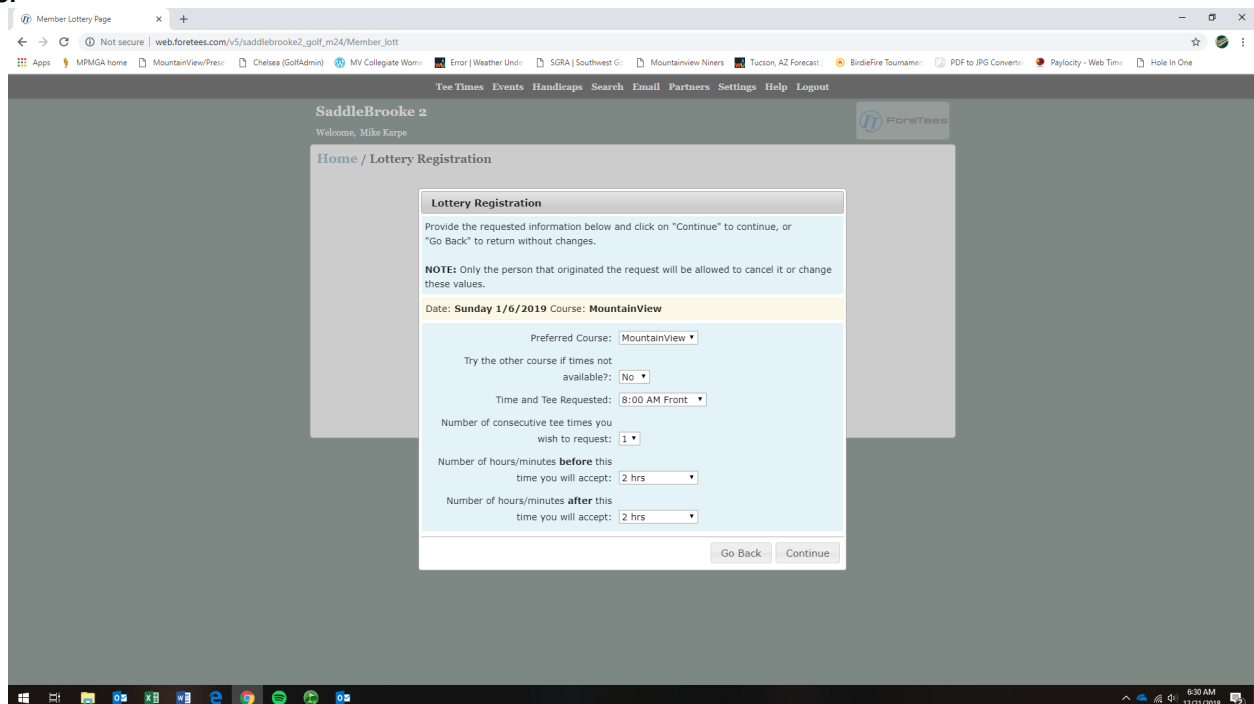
Member Lottery Page × +

Not secure | web.foretees.com/v5/saddlebrooke2_golf_m24/Member_lott

Apps MPMGA home MountainView/Prese Chelsea (GolfAdmin) MV Collegiate Wom Error | Weather Unde SGRA | Southwest G Mountainview Niners Tucson, AZ Forecast BirdieFire Tournam PDF to JPG Convert Paylocity - Web Tim Hole In One

Tee Times Events Handicaps Search Email Partners Settings Help Logout

SaddleBrooke 2

Welcome, Mike Karpe

ForeTees

Home / Lottery Registration

Lottery Registration

Provide the requested information below and click on "Continue" to continue, or "Go Back" to return without changes.

NOTE: Only the person that originated the request will be allowed to cancel it or change these values.

Date: Sunday 1/6/2019 Course: MountainView

Preferred Course: MountainView

Try the other course if times not available?: No

Time and Tee Requested: 8:00 AM Front

Number of consecutive tee times you wish to request: 1

Number of hours/minutes before this time you will accept: 2 hrs

Number of hours/minutes after this time you will accept: 2 hrs

Go Back Continue

6:30 AM
12/31/2018